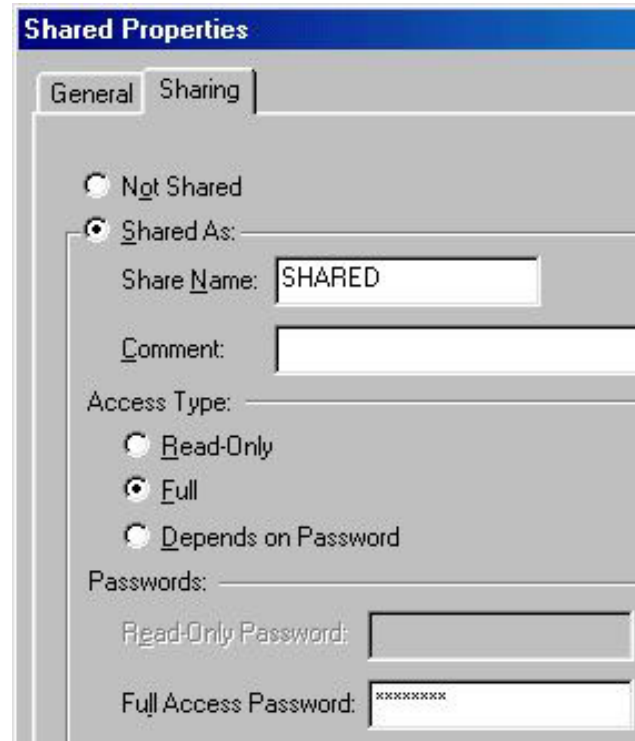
Shared Properties

General

Sharing

Not Shared

Shared As:

Share Name: SHARED

Comment:

Access Type:

Read-Only

Full

Depends on Password

Passwords:

Read-Only Password:

Full Access Password: ********